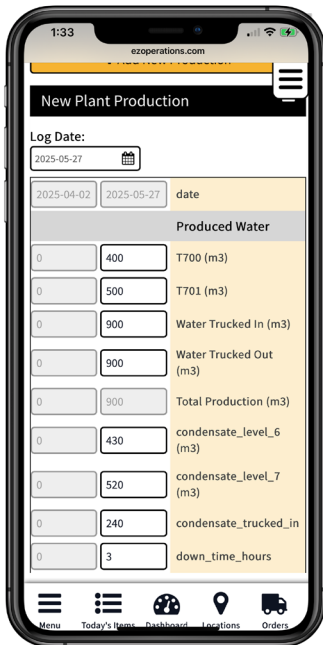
1:33

ezoperations.com

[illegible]

New Plant Production

Log Date:

2025-05-27

| | | |
|---|---|---|
| 2025-04-02 | 2025-05-27 | date |
| | | Produced Water |
| 0 | 400 | T700 (m3) |
| 0 | 500 | T701 (m3) |
| 0 | 900 | Water Trucked In (m3) |
| 0 | 900 | Water Trucked Out (m3) |
| 0 | 900 | Total Production (m3) |
| 0 | 430 | condensate_level_6 (m3) |
| 0 | 520 | condensate_level_7 (m3) |
| 0 | 240 | condensate_trucked_in |
| 0 | 3 | down_time_hours |

Menu
Today's Items
Dashboard
Locations
Orders